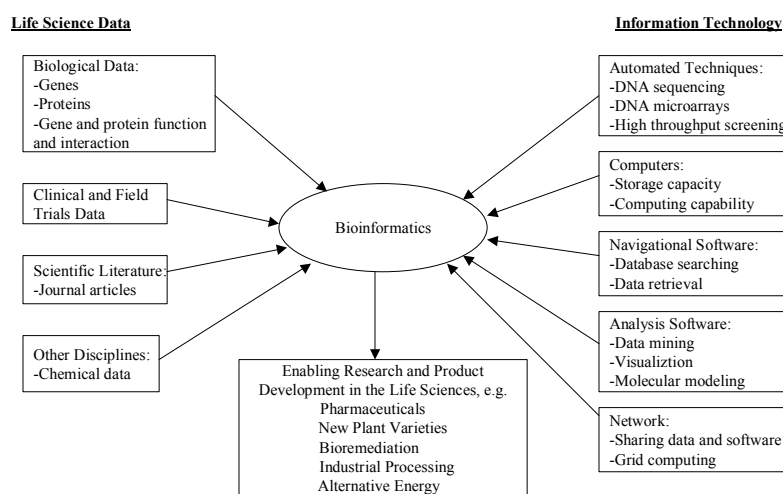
Life Science Data

Information Technology

Biological Data:
-Genes
-Proteins
-Gene and protein function and interaction

Clinical and Field Trials Data

Scientific Literature:
-Journal articles

Other Disciplines:
-Chemical data

Bioinformatics

Enabling Research and Product Development in the Life Sciences, e.g.
Pharmaceuticals
New Plant Varieties
Bioremediation
Industrial Processing
Alternative Energy

Automated Techniques:
-DNA sequencing
-DNA microarrays
-High throughput screening

Computers:
-Storage capacity
-Computing capability

Navigational Software:
-Database searching
-Data retrieval

Analysis Software:
-Data mining
-Visualiztion
-Molecular modeling

Network:
-Sharing data and software
-Grid computing